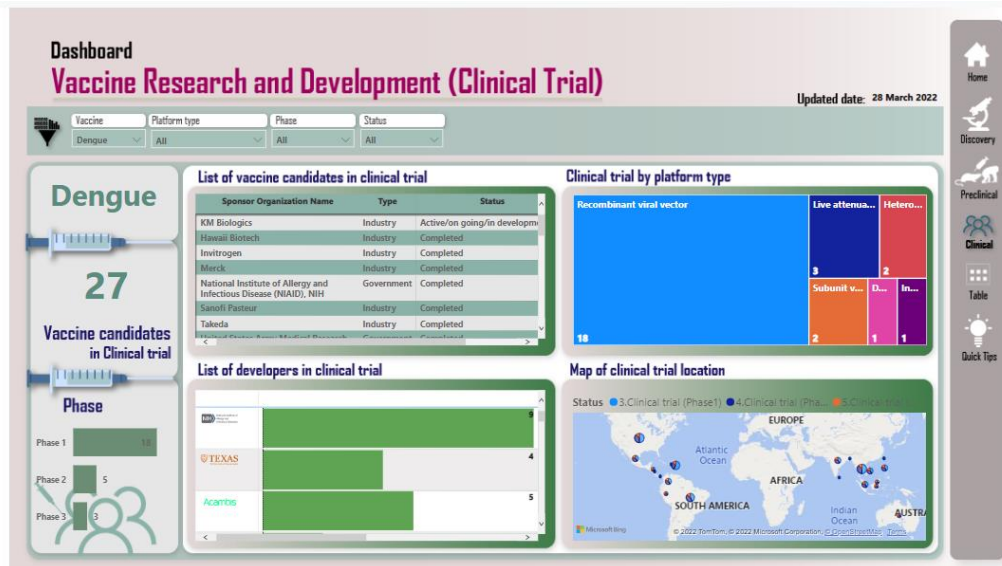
Dashboard
Vaccine Research and Development (Clinical Trial)

Updated date: 28 March 2022

Vaccine
Dengue
Platform type
All
Phase
All
Status
All

Home
Discovery
Preclinical
Clinical
Table
Quick Tips

Dengue
27
Vaccine candidates in Clinical trial
Phase
Phase 1 18
Phase 2 5
Phase 3 3

List of vaccine candidates in clinical trial

| Sponsor Organization Name | Type | Status |
|---|---|---|
| KM Biologics | Industry | Active/on going/in developm |
| Hawaii Biotech | Industry | Completed |
| Invitrogen | Industry | Completed |
| Merck | Industry | Completed |
| National Institute of Allergy and Infectious Disease (NIAID), NIH | Government | Completed |
| Sanofi Pasteur | Industry | Completed |
| Takeda | Industry | Completed |
| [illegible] | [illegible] | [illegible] |

Clinical trial by platform type
Recombinant viral vector 18
Live attenua... 3
Hetero... 2
Subunit v... 2
D... 1
In... 1

List of developers in clinical trial
9
TEXAS 4
Acambis 5

Map of clinical trial location
Status 3.Clinical trial (Phase1) 4.Clinical trial (Pha... 5.Clinical trial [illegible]
EUROPE
Atlantic Ocean
AFRICA
SOUTH AMERICA
Indian Ocean
AUSTRA
Microsoft Bing
© 2022 TomTom, © 2022 Microsoft Corporation, © OpenStreetMap Terms